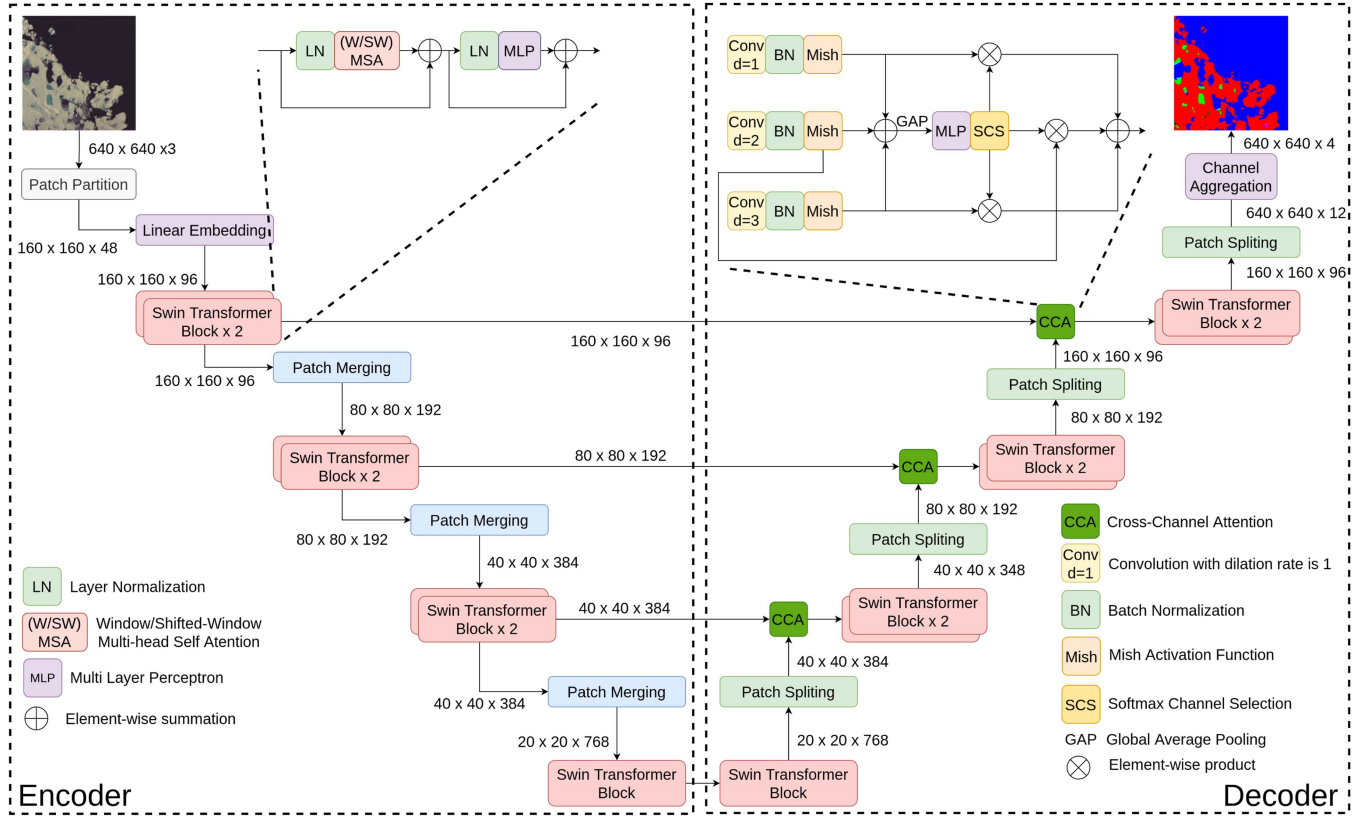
LN (W/SW) MSA LN MLP

640 x 640 x3

Patch Partition

Linear Embedding

160 x 160 x 48

160 x 160 x 96

Swin Transformer Block x 2

160 x 160 x 96

160 x 160 x 96

Patch Merging

80 x 80 x 192

Swin Transformer Block x 2

80 x 80 x 192

80 x 80 x 192

Patch Merging

40 x 40 x 384

Swin Transformer Block x 2

40 x 40 x 384

40 x 40 x 384

Patch Merging

20 x 20 x 768

Swin Transformer Block

LN Layer Normalization

(W/SW) MSA Window/Shifted-Window Multi-head Self Attention

MLP Multi Layer Perceptron

Element-wise summation

Encoder

Conv d=1 BN Mish

Conv d=2 BN Mish GAP MLP SCS

Conv d=3 BN Mish

640 x 640 x 4

Channel Aggregation

640 x 640 x 12

Patch Spliting

160 x 160 x 96

Swin Transformer Block x 2

CCA

160 x 160 x 96

Patch Spliting

80 x 80 x 192

Swin Transformer Block x 2

CCA

80 x 80 x 192

Patch Spliting

40 x 40 x 348

Swin Transformer Block x 2

CCA

40 x 40 x 384

Patch Spliting

20 x 20 x 768

Swin Transformer Block

CCA Cross-Channel Attention

Conv d=1 Convolution with dilation rate is 1

BN Batch Normalization

Mish Mish Activation Function

SCS Softmax Channel Selection

GAP Global Average Pooling

Element-wise product

Decoder